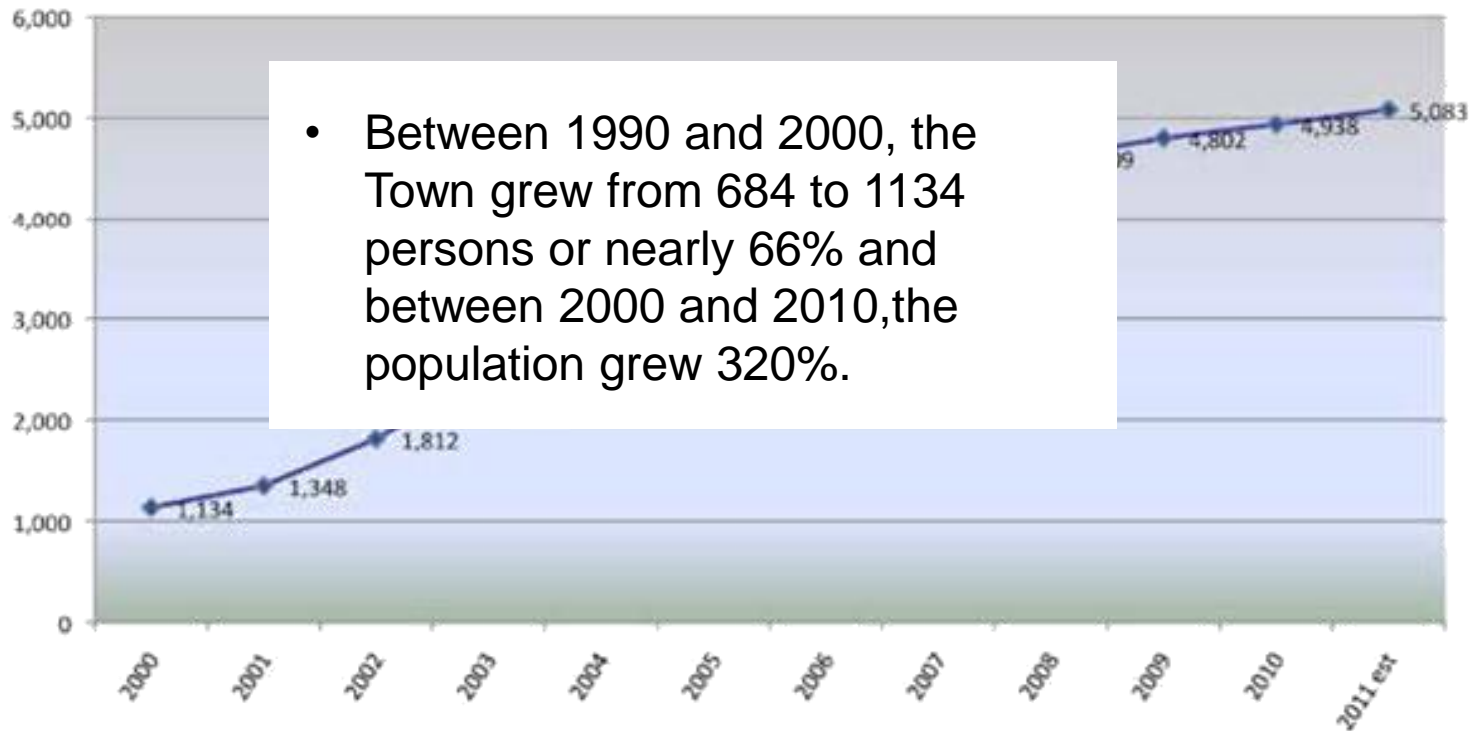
6,000
5,000
4,000
3,000
2,000
1,000
0

• Between 1990 and 2000, the Town grew from 684 to 1134 persons or nearly 66% and between 2000 and 2010,the population grew 320%.

1,134
1,348
1,812
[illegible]09
4,802
4,938
5,083

2000
2001
2002
2003
2004
2005
2006
2007
2008
2009
2010
2011 est